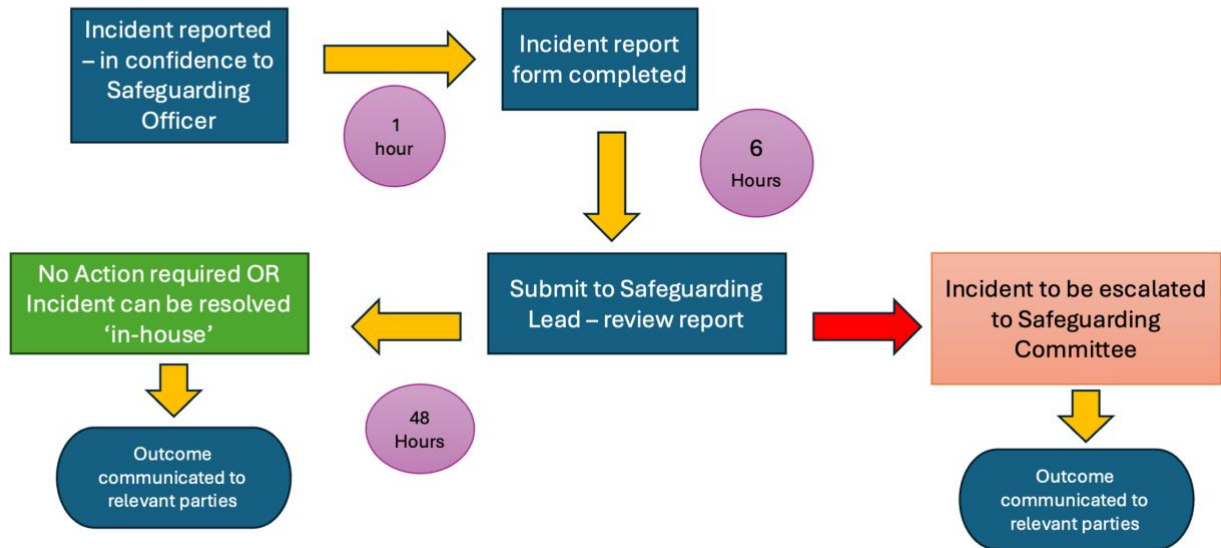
Incident reported – in confidence to Safeguarding Officer

1 hour

Incident report form completed

6 Hours

No Action required OR Incident can be resolved ‘in-house’

Submit to Safeguarding Lead – review report

Incident to be escalated to Safeguarding Committee

48 Hours

Outcome communicated to relevant parties

Outcome communicated to relevant parties